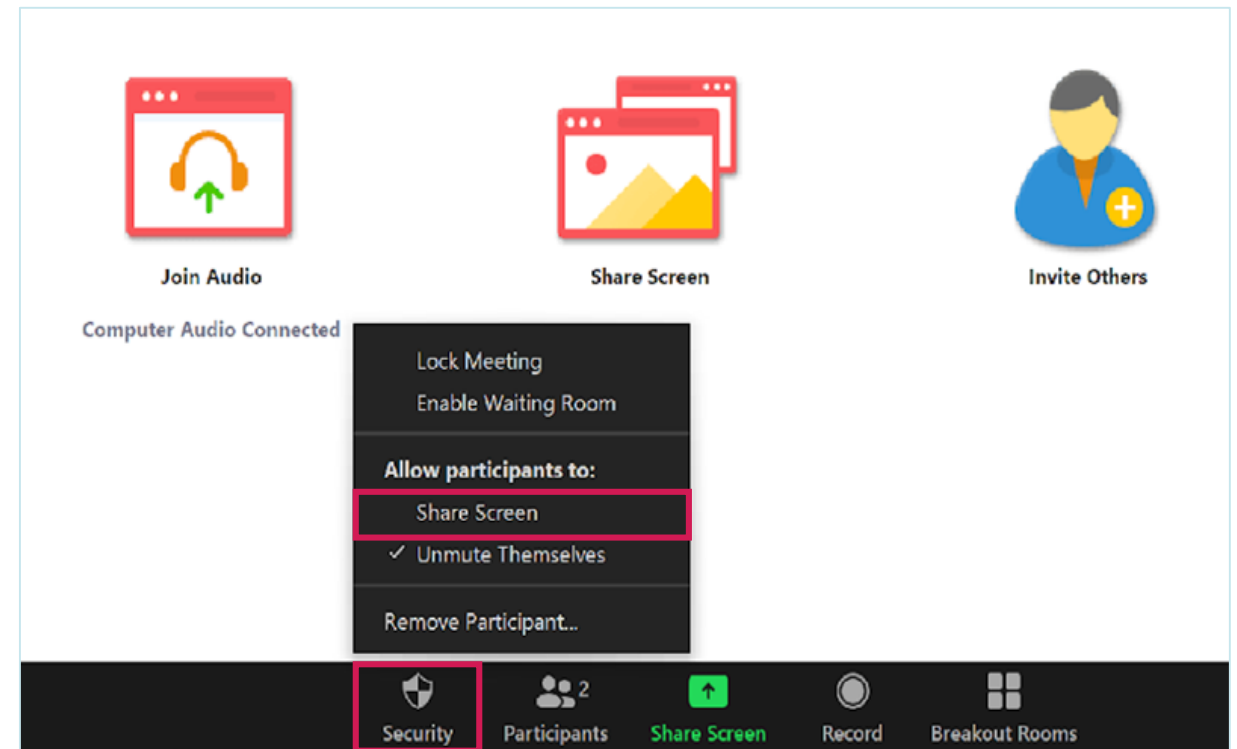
Join Audio

Computer Audio Connected

Share Screen

Invite Others

Lock Meeting
Enable Waiting Room

Allow participants to:
Share Screen
✓ Unmute Themselves

Remove Participant...

Security
2
Participants
Share Screen
Record
Breakout Rooms